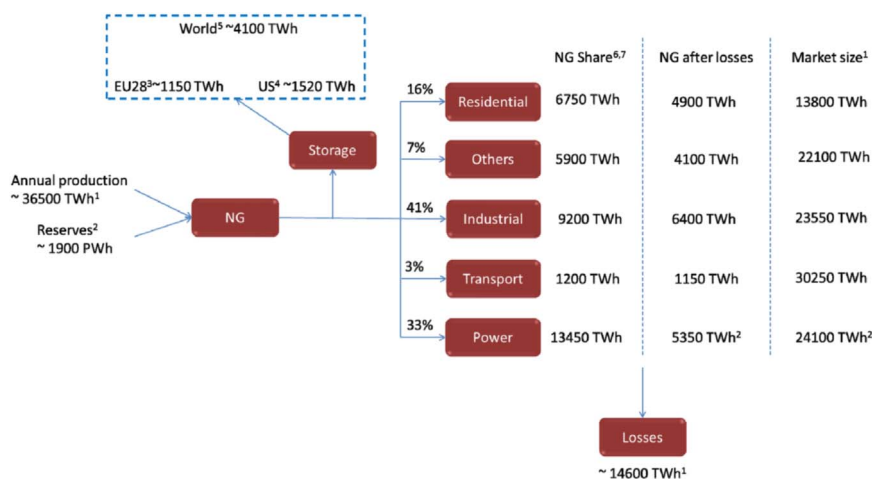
World$^5$ ~4100 TWh

EU28$^3$~1150 TWh

US$^4$ ~1520 TWh

Storage

Annual production ~ 36500 TWh$^1$

Reserves$^2$ ~ 1900 PWh

NG

NG Share$^{6,7}$

NG after losses

Market size$^1$

| % | Sector | NG Share$^{6,7}$ | NG after losses | Market size$^1$ |
|---|---|---|---|---|
| 16% | Residential | 6750 TWh | 4900 TWh | 13800 TWh |
| 7% | Others | 5900 TWh | 4100 TWh | 22100 TWh |
| 41% | Industrial | 9200 TWh | 6400 TWh | 23550 TWh |
| 3% | Transport | 1200 TWh | 1150 TWh | 30250 TWh |
| 33% | Power | 13450 TWh | 5350 TWh$^2$ | 24100 TWh$^2$ |

Losses

~ 14600 TWh$^1$